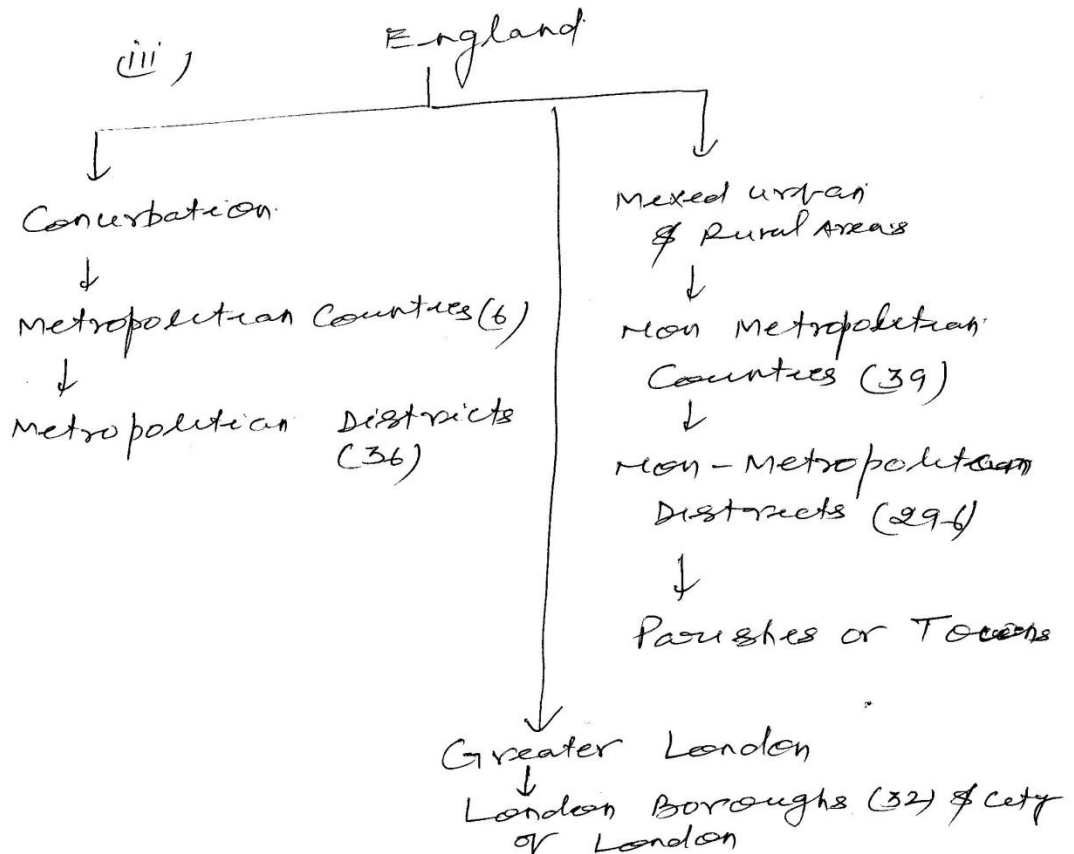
(iii) England

Conurbation
Metropolitan Counties (6)
Metropolitan Districts (36)

Mixed urban & Rural Areas
Non Metropolitan Counties (39)
Non-Metropolitan Districts (296)
Parishes or Towns

Greater London
London Boroughs (32) & city of London